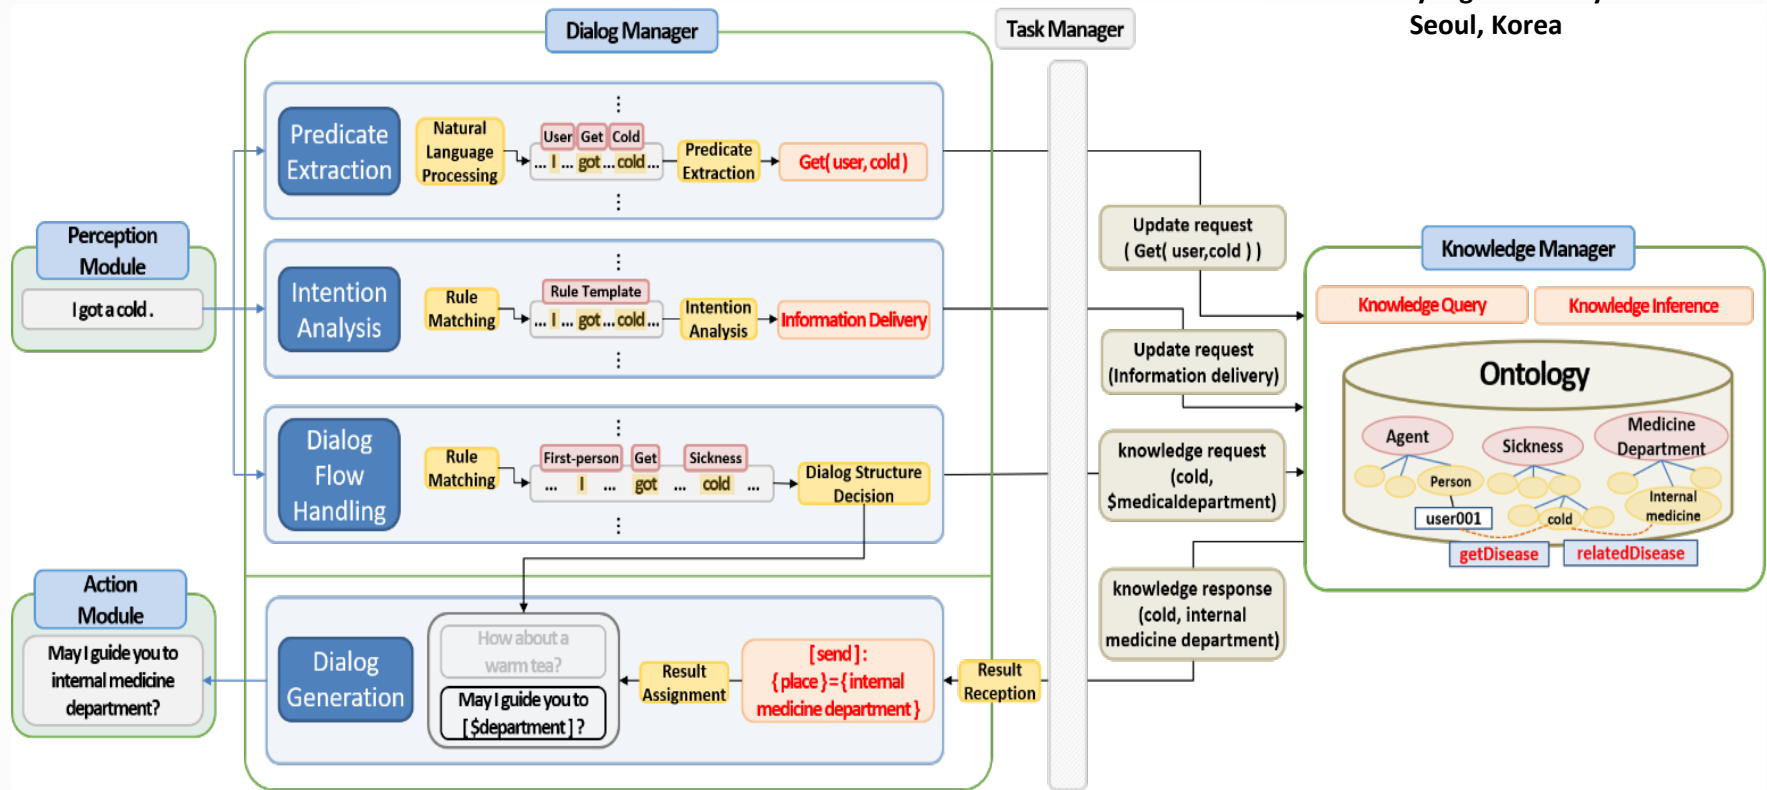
Seoul, Korea

Dialog Manager

Task Manager

Predicate Extraction

Natural Language Processing

User Get Cold

... I ... got ... cold ...

Predicate Extraction

Get( user, cold )

Intention Analysis

Rule Matching

Rule Template

... I ... got ... cold ...

Intention Analysis

Information Delivery

Dialog Flow Handling

Rule Matching

First-person Get Sickness

... I ... got ... cold ...

Dialog Structure Decision

Perception Module

I got a cold.

Action Module

May I guide you to internal medicine department?

Dialog Generation

How about a warm tea?

May I guide you to [ $department ] ?

Result Assignment

[ send ]: { place }={ internal medicine department }

Result Reception

Update request ( Get( user,cold ) )

Update request (Information delivery)

knowledge request (cold, $medicaldepartment)

knowledge response (cold, internal medicine department)

Knowledge Manager

Knowledge Query

Knowledge Inference

Ontology

Agent

Sickness

Medicine Department

Person

user001

cold

Internal medicine

getDisease

relatedDisease